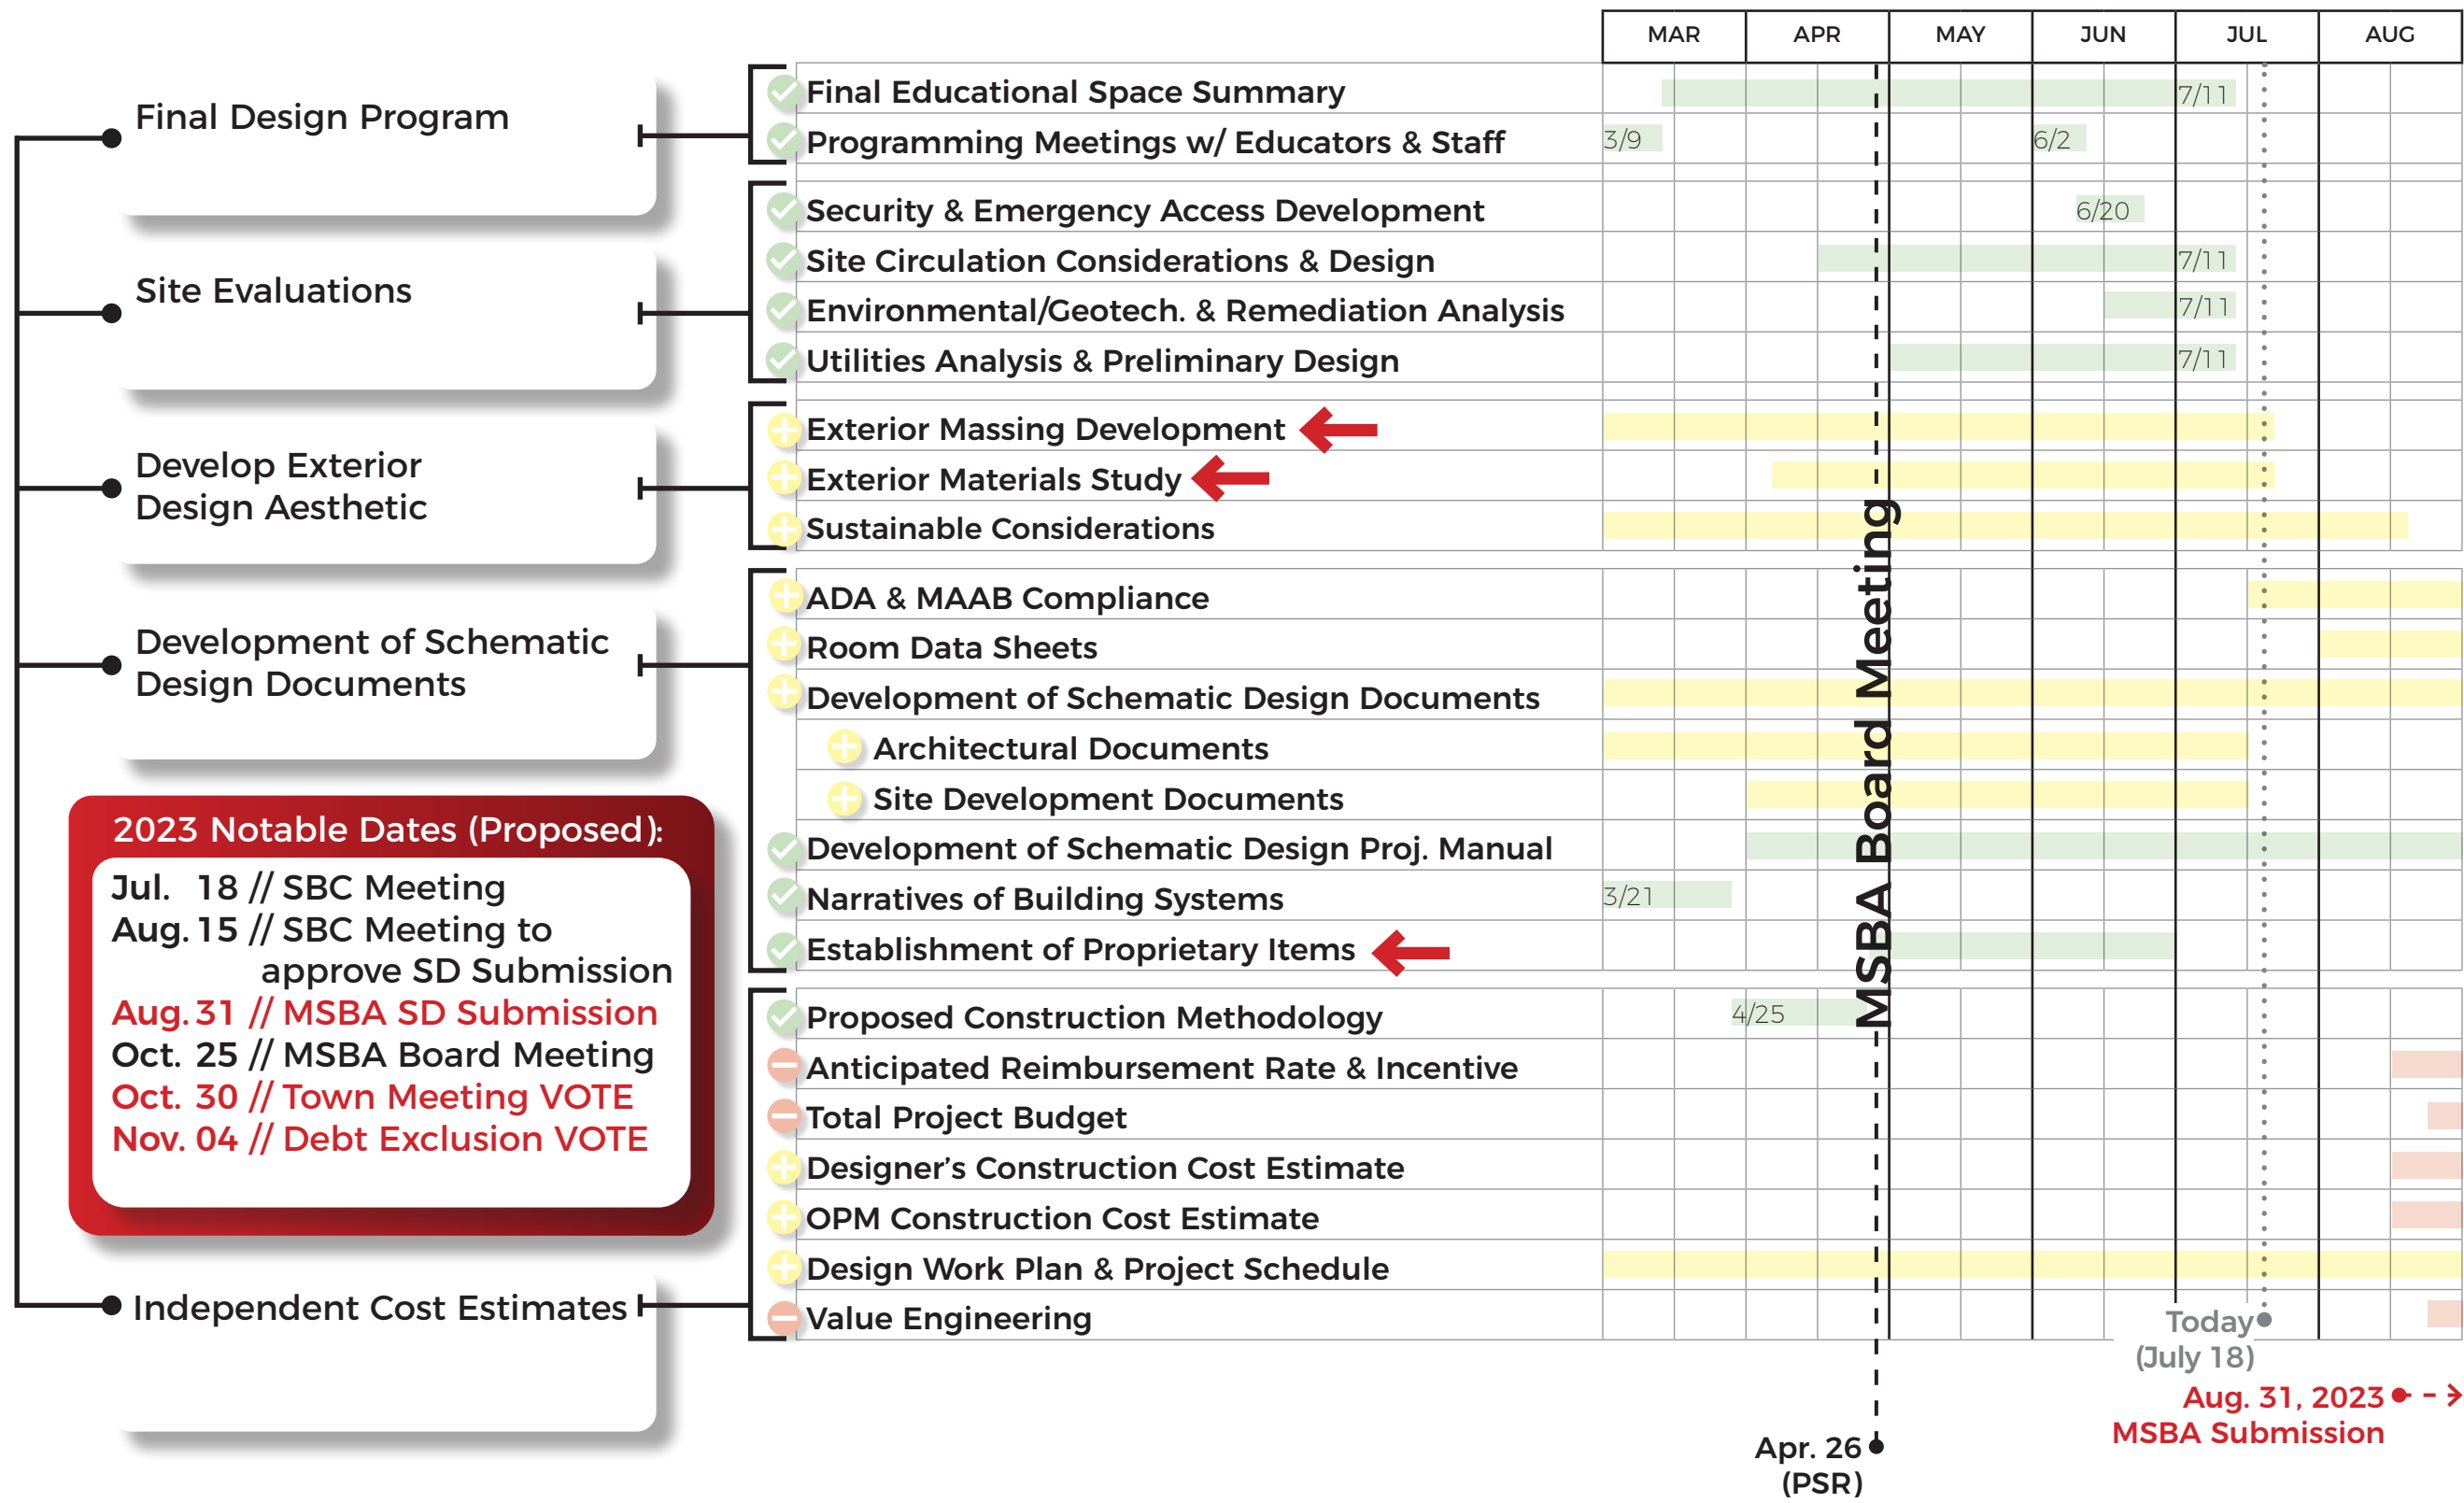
Final Design Program

Site Evaluations

Develop Exterior Design Aesthetic

Development of Schematic Design Documents

2023 Notable Dates (Proposed):
Jul. 18 // SBC Meeting
Aug. 15 // SBC Meeting to approve SD Submission
Aug. 31 // MSBA SD Submission
Oct. 25 // MSBA Board Meeting
Oct. 30 // Town Meeting VOTE
Nov. 04 // Debt Exclusion VOTE

Independent Cost Estimates

| | MAR | APR | MAY | JUN | JUL | AUG |
|---|---|---|---|---|---|---|
| Final Educational Space Summary | | | | | 7/11 | |
| Programming Meetings w/ Educators & Staff | 3/9 | | | 6/2 | | |
| Security & Emergency Access Development | | | | 6/20 | | |
| Site Circulation Considerations & Design | | | | | 7/11 | |
| Environmental/Geotech. & Remediation Analysis | | | | | 7/11 | |
| Utilities Analysis & Preliminary Design | | | | | 7/11 | |
| Exterior Massing Development | | | | | | |
| Exterior Materials Study | | | | | | |
| Sustainable Considerations | | | | | | |
| ADA & MAAB Compliance | | | | | | |
| Room Data Sheets | | | | | | |
| Development of Schematic Design Documents | | | | | | |
| Architectural Documents | | | | | | |
| Site Development Documents | | | | | | |
| Development of Schematic Design Proj. Manual | | | | | | |
| Narratives of Building Systems | 3/21 | | | | | |
| Establishment of Proprietary Items | | | | | | |
| Proposed Construction Methodology | | 4/25 | | | | |
| Anticipated Reimbursement Rate & Incentive | | | | | | |
| Total Project Budget | | | | | | |
| Designer's Construction Cost Estimate | | | | | | |
| OPM Construction Cost Estimate | | | | | | |
| Design Work Plan & Project Schedule | | | | | | |
| Value Engineering | | | | | | |

MSBA Board Meeting

Today (July 18)

Aug. 31, 2023 MSBA Submission

Apr. 26 (PSR)